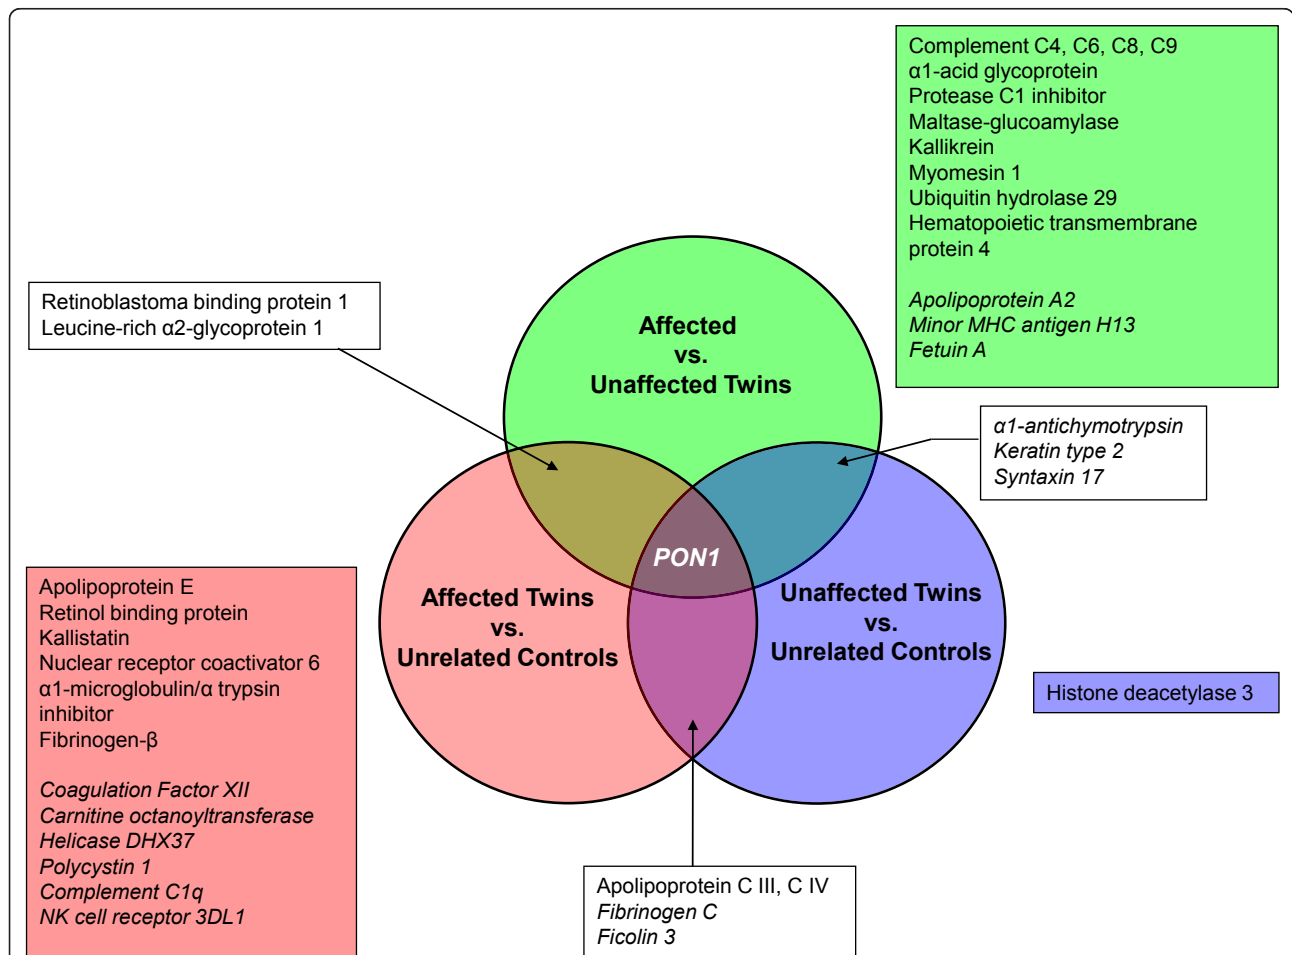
Complement C4, C6, C8, C9
α1-acid glycoprotein
Protease C1 inhibitor
Maltase-glucoamylase
Kallikrein
Myomesin 1
Ubiquitin hydrolase 29
Hematopoietic transmembrane protein 4

Apolipoprotein A2
Minor MHC antigen H13
Fetuin A

Retinoblastoma binding protein 1
Leucine-rich α2-glycoprotein 1

Affected vs. Unaffected Twins

α1-antichymotrypsin
Keratin type 2
Syntaxin 17

PON1

Affected Twins vs. Unrelated Controls

Unaffected Twins vs. Unrelated Controls

Histone deacetylase 3

Apolipoprotein E
Retinol binding protein
Kallistatin
Nuclear receptor coactivator 6
α1-microglobulin/α trypsin inhibitor
Fibrinogen-β

Coagulation Factor XII
Carnitine octanoyltransferase
Helicase DHX37
Polycystin 1
Complement C1q
NK cell receptor 3DL1

Apolipoprotein C III, C IV
Fibrinogen C
Ficolin 3